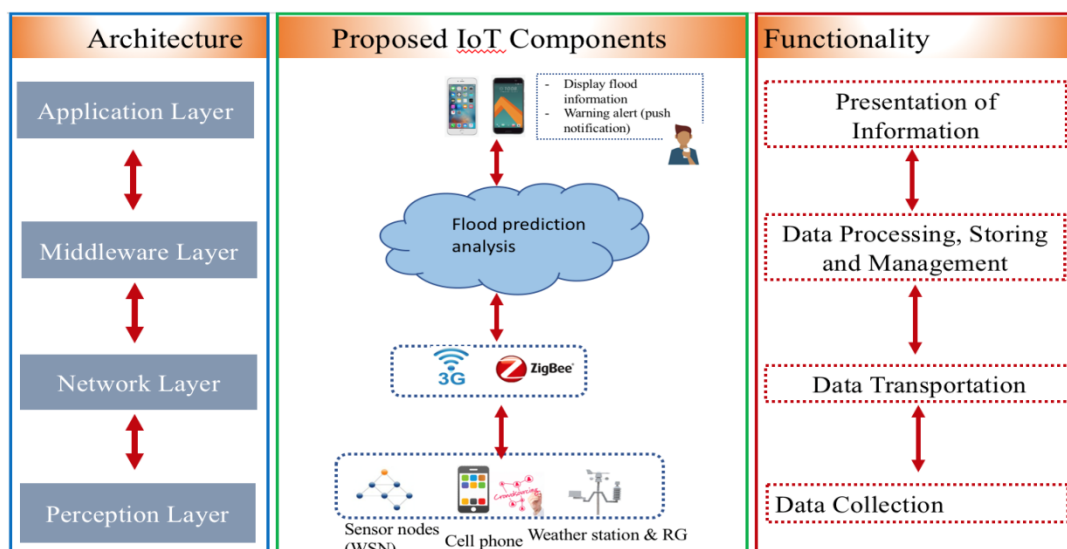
Architecture

Application Layer

Middleware Layer

Network Layer

Perception Layer

Proposed IoT Components

- Display flood information
- Warning alert (push notification)

Flood prediction analysis

3G ZigBee

Crowdsourcing

Sensor nodes (WSN) Cell phone Weather station & RG

Functionality

Presentation of Information

Data Processing, Storing and Management

Data Transportation

Data Collection